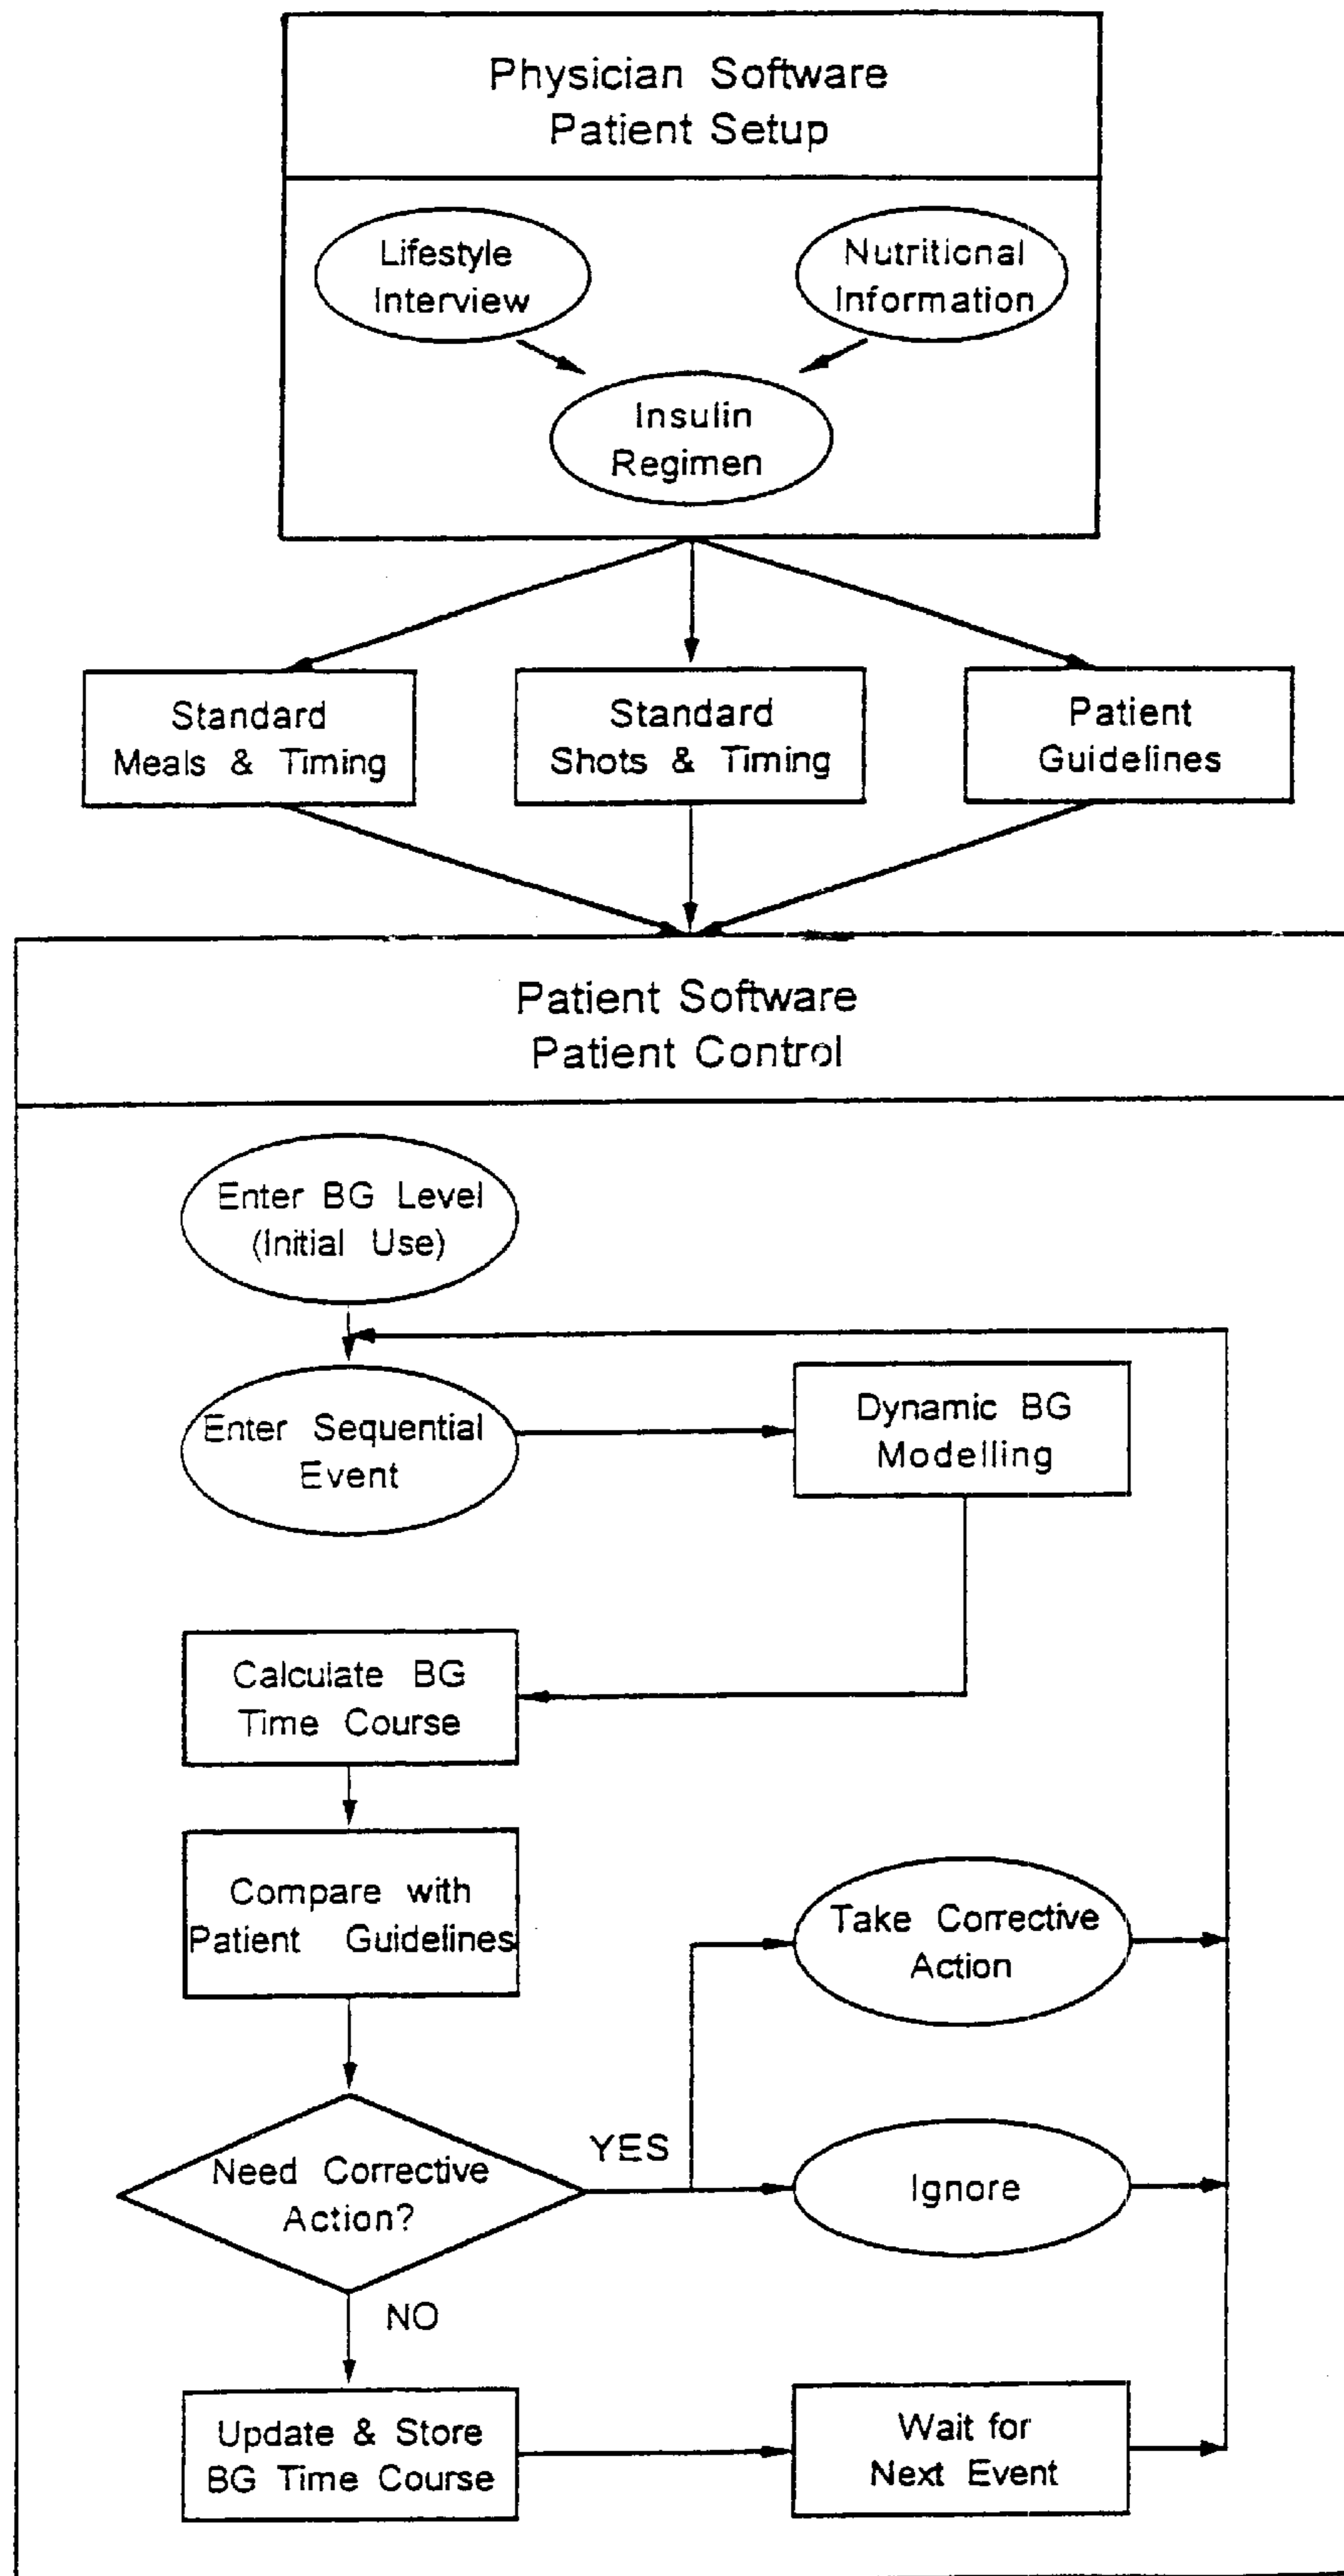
Physician Software
Patient Setup

Lifestyle Interview

Nutritional Information

Insulin Regimen

Standard Meals & Timing

Standard Shots & Timing

Patient Guidelines

Patient Software
Patient Control

Enter BG Level (Initial Use)

Enter Sequential Event

Dynamic BG Modelling

Calculate BG Time Course

Compare with Patient Guidelines

Take Corrective Action

YES

Need Corrective Action?

Ignore

NO

Update & Store BG Time Course

Wait for Next Event